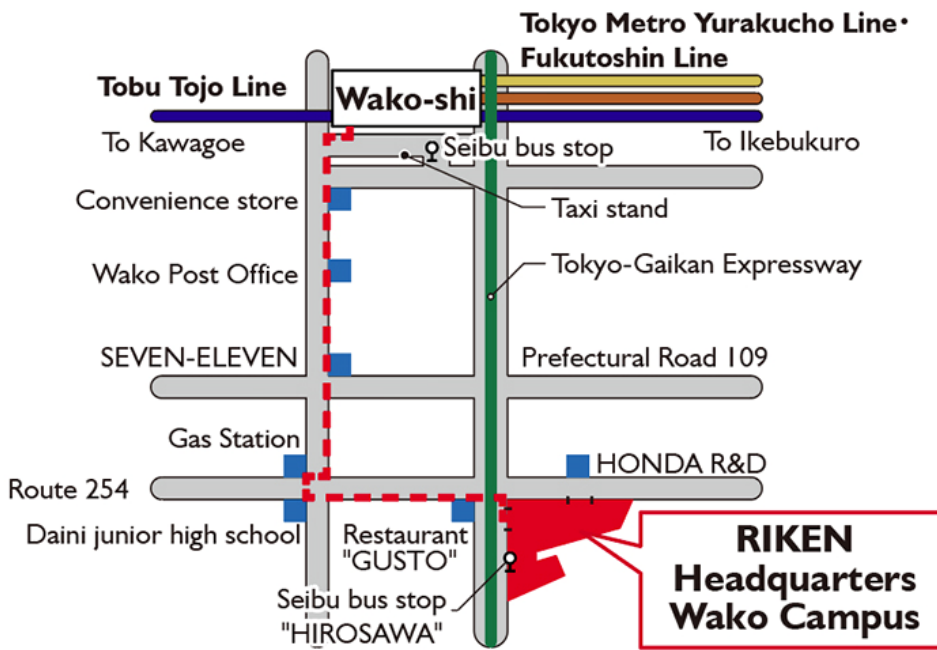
Tokyo Metro Yurakucho Line・
Fukutoshin Line

Tobu Tojo Line

Wako-shi

To Kawagoe

Seibu bus stop

To Ikebukuro

Convenience store

Taxi stand

Wako Post Office

Tokyo-Gaikan Expressway

SEVEN-ELEVEN

Prefectural Road 109

Gas Station

HONDA R&D

Route 254

Daini junior high school

Restaurant "GUSTO"

Seibu bus stop "HIROSAWA"

RIKEN Headquarters Wako Campus